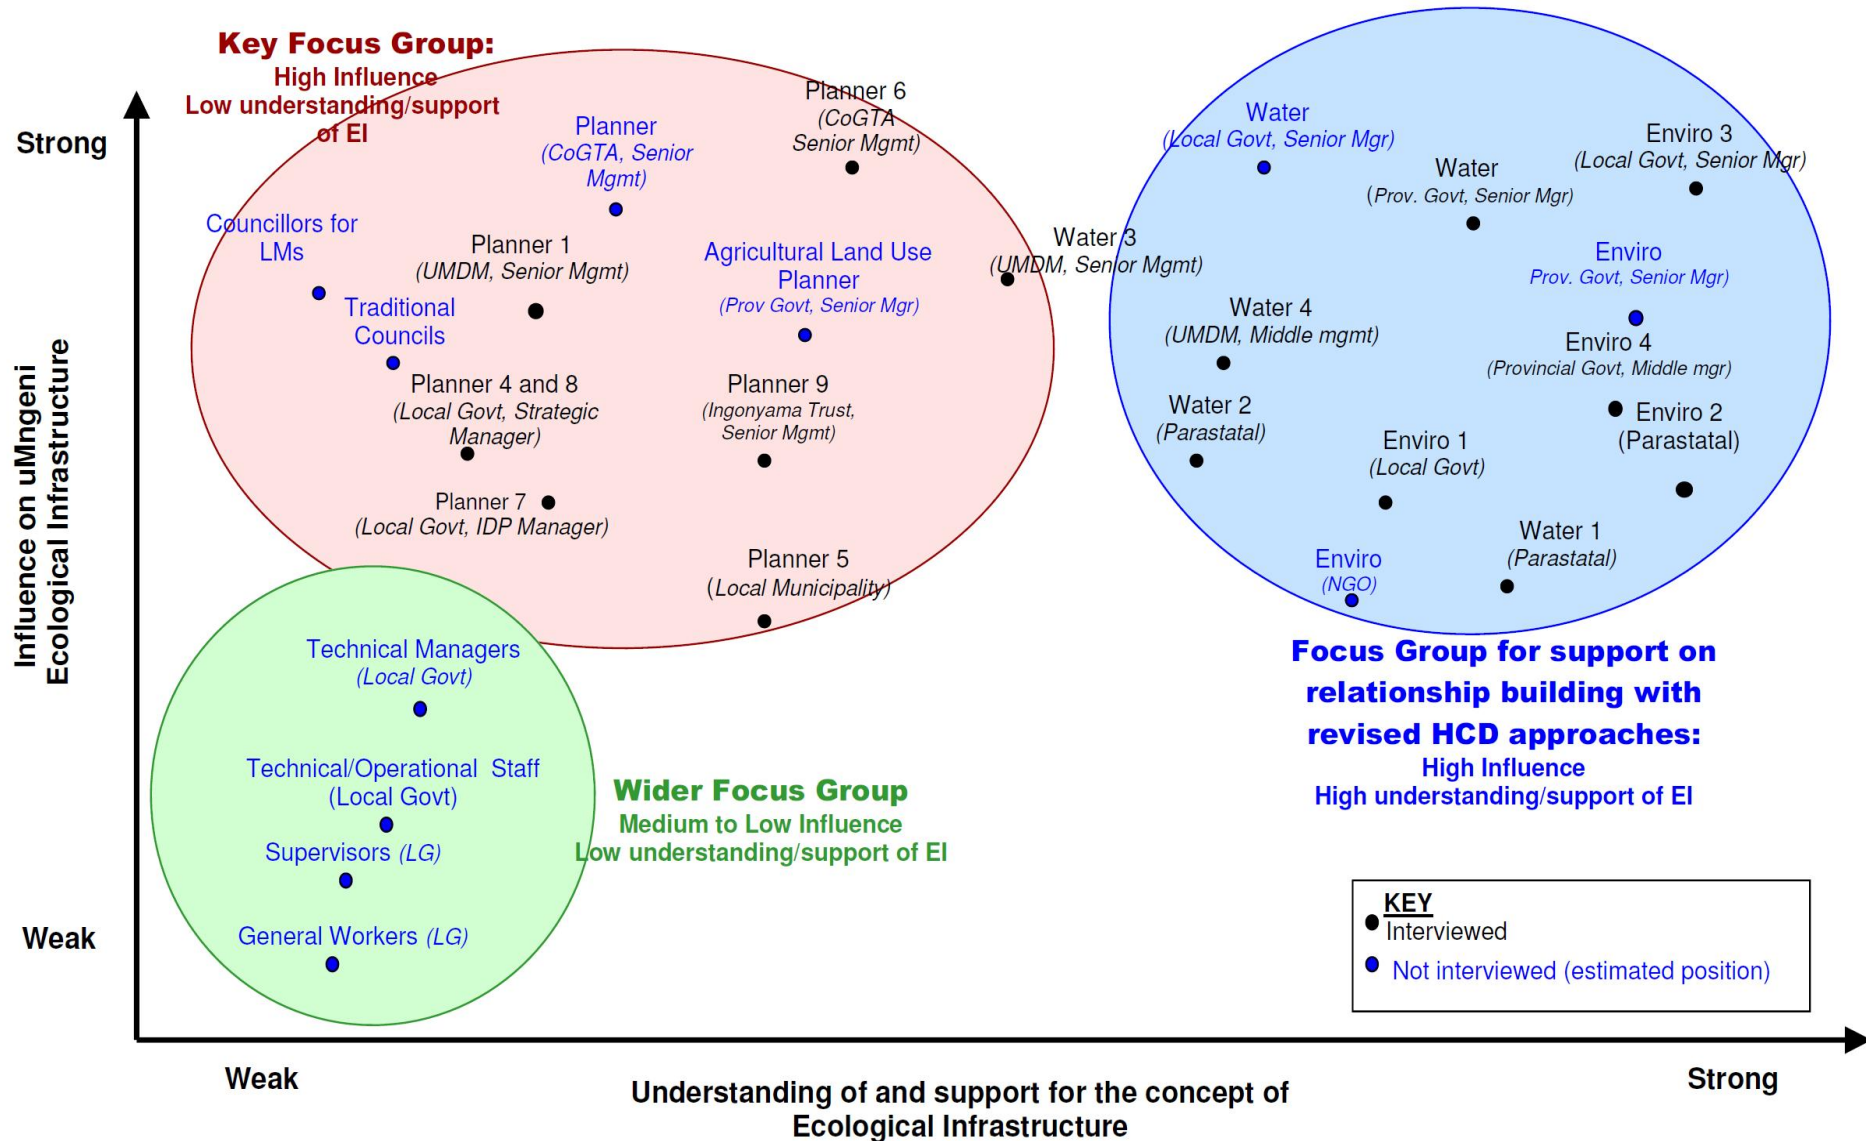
Key Focus Group:
High Influence
Low understanding/support of EI

Strong

Planner
(CoGTA, Senior Mgmt)

Planner 6
(CoGTA Senior Mgmt)

Councillors for LMs

Planner 1
(UMDM, Senior Mgmt)

Agricultural Land Use Planner
(Prov Govt, Senior Mgr)

Traditional Councils

Planner 4 and 8
(Local Govt, Strategic Manager)

Planner 9
(Ingonyama Trust, Senior Mgmt)

Planner 7
(Local Govt, IDP Manager)

Planner 5
(Local Municipality)

Water 3
(UMDM, Senior Mgmt)

Water
(Local Govt, Senior Mgr)

Water
(Prov. Govt, Senior Mgr)

Enviro 3
(Local Govt, Senior Mgr)

Enviro
Prov. Govt, Senior Mgr)

Water 4
(UMDM, Middle mgmt)

Enviro 4
(Provincial Govt, Middle mgr)

Water 2
(Parastatal)

Enviro 1
(Local Govt)

Enviro 2
(Parastatal)

Water 1
(Parastatal)

Enviro
(NGO)

Focus Group for support on relationship building with revised HCD approaches:
High Influence
High understanding/support of EI

Influence on uMngeni Ecological Infrastructure

Technical Managers
(Local Govt)

Technical/Operational Staff
(Local Govt)

Supervisors (LG)

General Workers (LG)

Wider Focus Group
Medium to Low Influence
Low understanding/support of EI

Weak

KEY
Interviewed
Not interviewed (estimated position)

Weak

Understanding of and support for the concept of Ecological Infrastructure

Strong